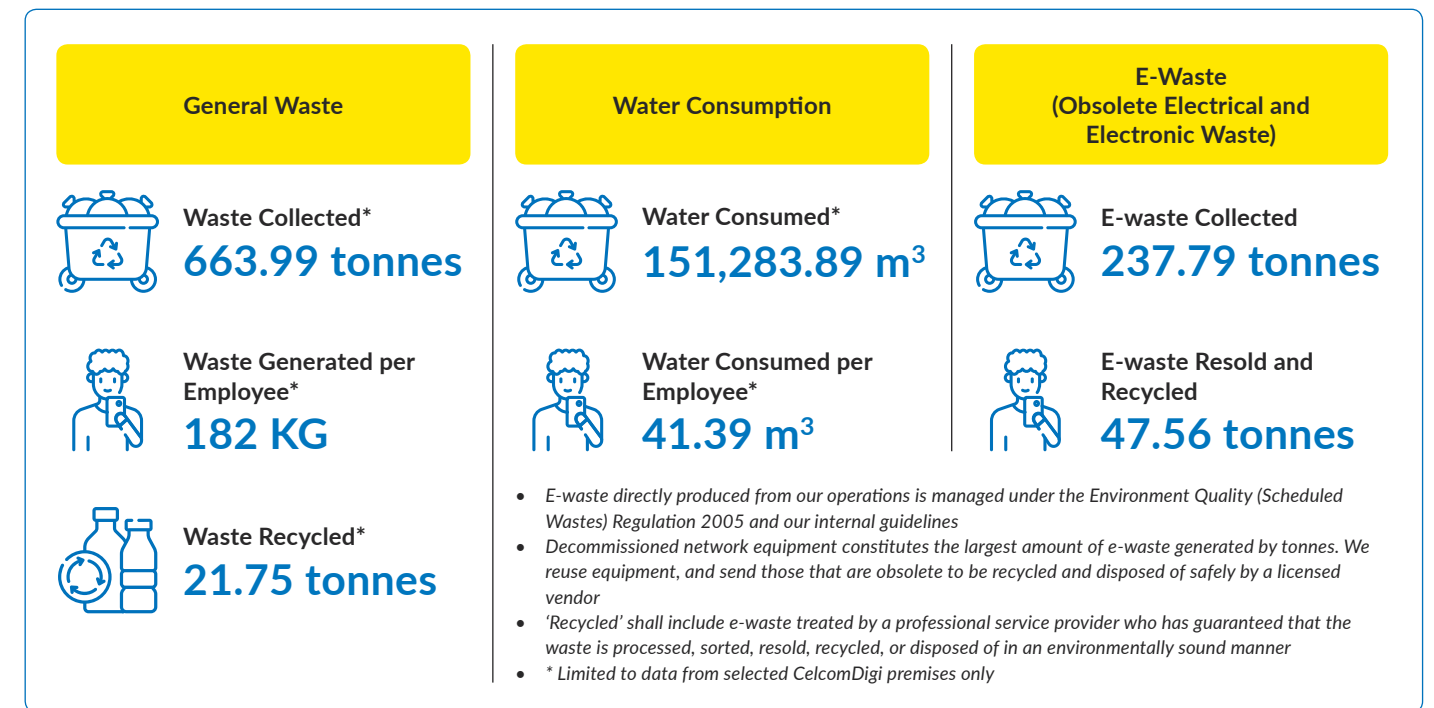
General Waste

Waste Collected*
663.99 tonnes

Waste Generated per Employee*
182 KG

Waste Recycled*
21.75 tonnes

Water Consumption

Water Consumed*
151,283.89 $m^3$

Water Consumed per Employee*
41.39 $m^3$

E-Waste
(Obsolete Electrical and Electronic Waste)

E-waste Collected
237.79 tonnes

E-waste Resold and Recycled
47.56 tonnes

• E-waste directly produced from our operations is managed under the Environment Quality (Scheduled Wastes) Regulation 2005 and our internal guidelines
• Decommissioned network equipment constitutes the largest amount of e-waste generated by tonnes. We reuse equipment, and send those that are obsolete to be recycled and disposed of safely by a licensed vendor
• 'Recycled' shall include e-waste treated by a professional service provider who has guaranteed that the waste is processed, sorted, resold, recycled, or disposed of in an environmentally sound manner
• * Limited to data from selected CelcomDigi premises only